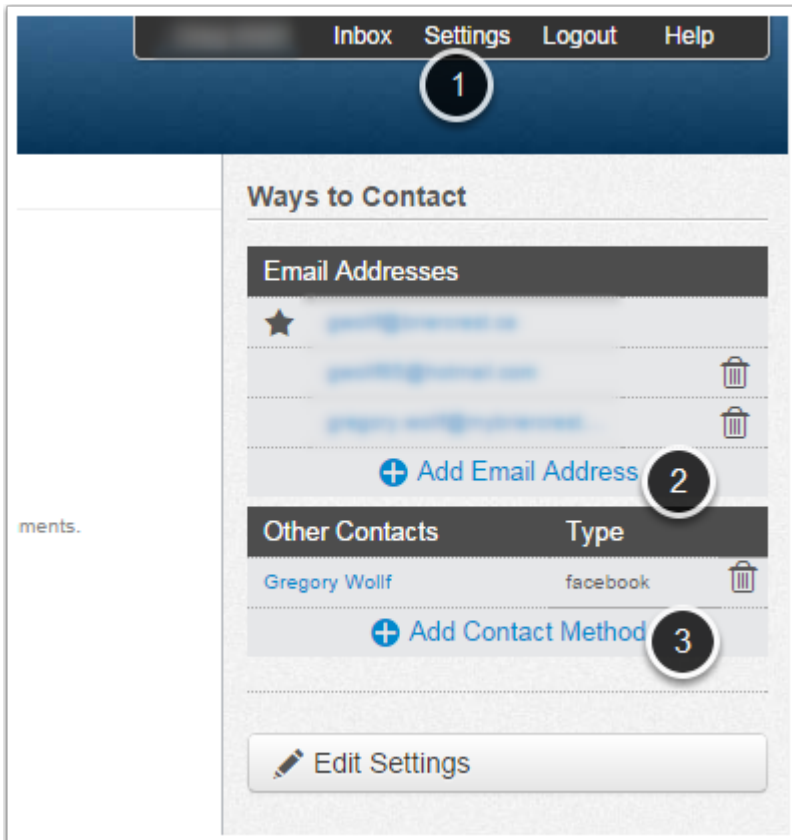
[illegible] Inbox Settings Logout Help

1

Ways to Contact

| Email Addresses | |
|---|---|
| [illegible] | |
| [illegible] | |
| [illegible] | |
| Add Email Address | |

2

ments.

| Other Contacts | Type |
|---|---|
| Gregory Wolff | facebook |
| Add Contact Method | |

3

Edit Settings